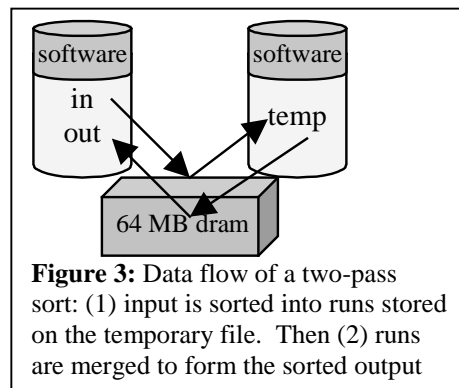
software

in

out

software

temp

64 MB dram

**Figure 3:** Data flow of a two-pass sort: (1) input is sorted into runs stored on the temporary file. Then (2) runs are merged to form the sorted output